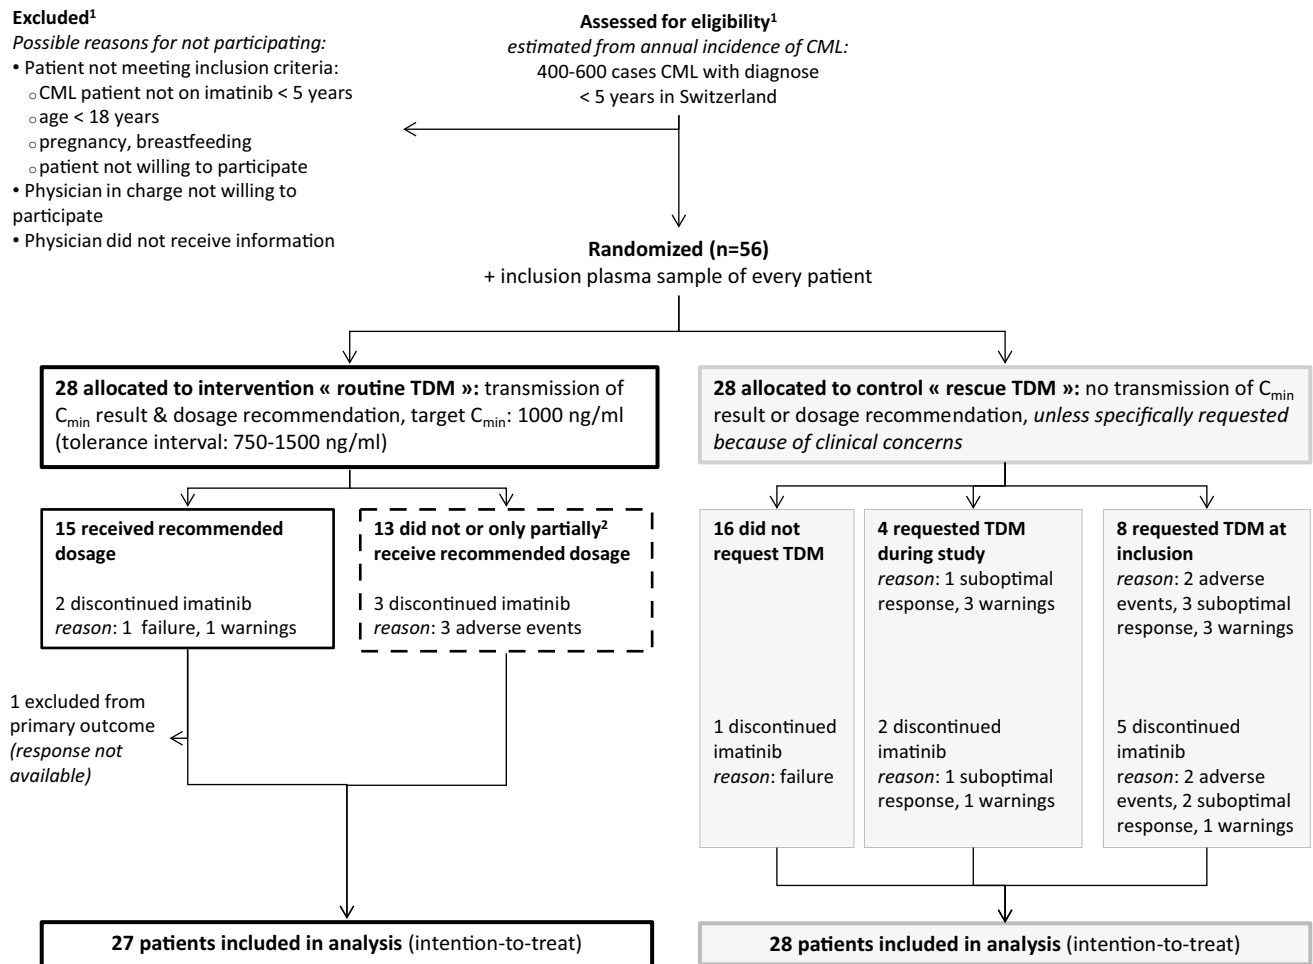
**Excluded$^1$**
*Possible reasons for not participating:*
• Patient not meeting inclusion criteria:
○ CML patient not on imatinib < 5 years
○ age < 18 years
○ pregnancy, breastfeeding
○ patient not willing to participate
• Physician in charge not willing to participate
• Physician did not receive information

**Assessed for eligibility$^1$**
*estimated from annual incidence of CML:*
400-600 cases CML with diagnose < 5 years in Switzerland

**Randomized (n=56)**
+ inclusion plasma sample of every patient

**28 allocated to intervention « routine TDM »:** transmission of $C_{min}$ result & dosage recommendation, target $C_{min}$: 1000 ng/ml (tolerance interval: 750-1500 ng/ml)

**28 allocated to control « rescue TDM »:** no transmission of $C_{min}$ result or dosage recommendation, *unless specifically requested because of clinical concerns*

**15 received recommended dosage**

2 discontinued imatinib
*reason*: 1 failure, 1 warnings

**13 did not or only partially$^2$ receive recommended dosage**

3 discontinued imatinib
*reason*: 3 adverse events

**16 did not request TDM**

1 discontinued imatinib
*reason*: failure

**4 requested TDM during study**
*reason*: 1 suboptimal response, 3 warnings

2 discontinued imatinib
*reason*: 1 suboptimal response, 1 warnings

**8 requested TDM at inclusion**
*reason*: 2 adverse events, 3 suboptimal response, 3 warnings

5 discontinued imatinib
*reason*: 2 adverse events, 2 suboptimal response, 1 warnings

1 excluded from primary outcome *(response not available)*

**27 patients included in analysis** (intention-to-treat)

**28 patients included in analysis** (intention-to-treat)